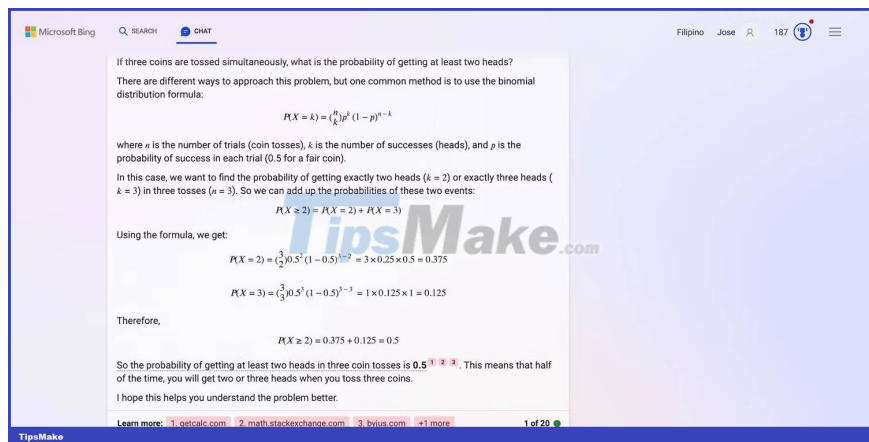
Microsoft Bing SEARCH CHAT Filipino Jose 187

If three coins are tossed simultaneously, what is the probability of getting at least two heads?

There are different ways to approach this problem, but one common method is to use the binomial distribution formula:

$P(X = k) = \binom{n}{k} p^k (1-p)^{n-k}$

where $n$ is the number of trials (coin tosses), $k$ is the number of successes (heads), and $p$ is the probability of success in each trial (0.5 for a fair coin).

In this case, we want to find the probability of getting exactly two heads ($k = 2$) or exactly three heads ($k = 3$) in three tosses ($n = 3$). So we can add up the probabilities of these two events:

$P(X \geq 2) = P(X = 2) + P(X = 3)$

Using the formula, we get:

$P(X = 2) = \binom{3}{2} 0.5^2 (1-0.5)^{3-2} = 3 \times 0.25 \times 0.5 = 0.375$

$P(X = 3) = \binom{3}{3} 0.5^3 (1-0.5)^{3-3} = 1 \times 0.125 \times 1 = 0.125$

Therefore,

$P(X \geq 2) = 0.375 + 0.125 = 0.5$

So the probability of getting at least two heads in three coin tosses is **0.5** 1 2 3. This means that half of the time, you will get two or three heads when you toss three coins.

I hope this helps you understand the problem better.

Learn more: 1. getcalc.com 2. math.stackexchange.com 3. byjus.com +1 more 1 of 20

TipsMake.com

TipsMake